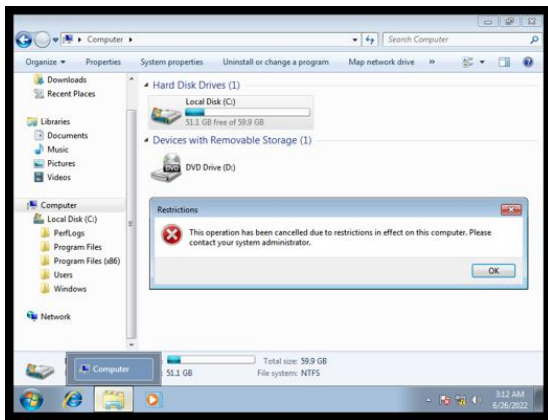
Computer ▸

Search Computer

Organize ▾ Properties System properties Uninstall or change a program Map network drive »

Downloads
Recent Places

Libraries
Documents
Music
Pictures
Videos

Computer
Local Disk (C:)
PerfLogs
Program Files
Program Files (x86)
Users
Windows

Network

Hard Disk Drives (1)

Local Disk (C:)
51.1 GB free of 59.9 GB

Devices with Removable Storage (1)

DVD Drive (D:)

Restrictions

This operation has been cancelled due to restrictions in effect on this computer. Please contact your system administrator.

OK

Computer

51.1 GB

Total size: 59.9 GB
File system: NTFS

3:12 AM
6/26/2022